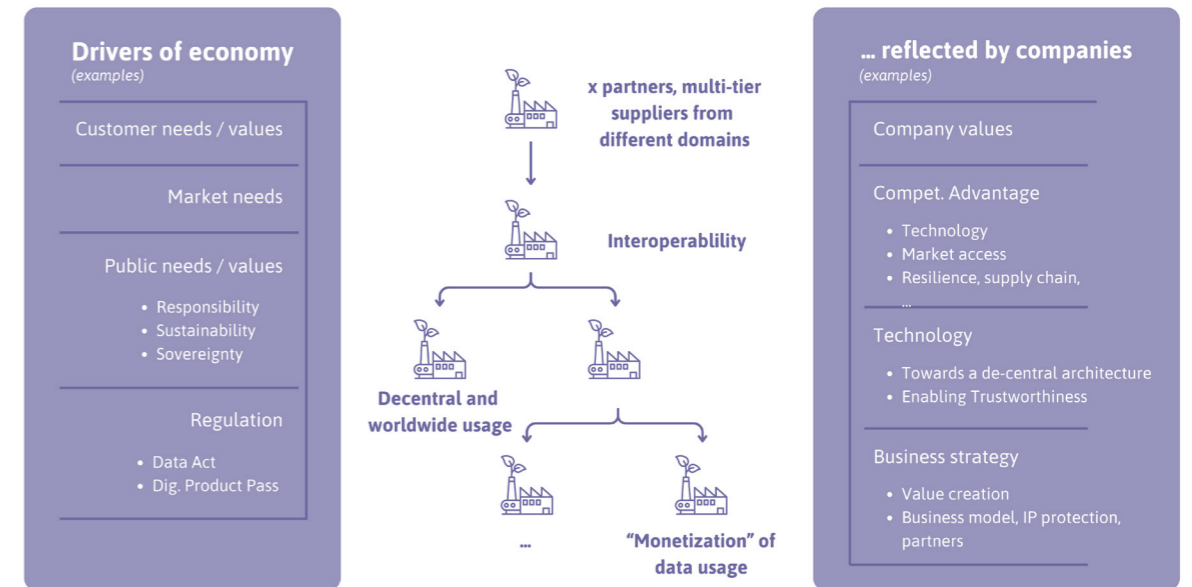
Drivers of economy
(examples)

Customer needs / values

Market needs

Public needs / values

- Responsibility
- Sustainability
- Sovereignty

Regulation

- Data Act
- Dig. Product Pass

x partners, multi-tier suppliers from different domains

Interoperablity

Decentral and worldwide usage

...

"Monetization" of data usage

... reflected by companies
(examples)

Company values

Compet. Advantage

- Technology
- Market access
- Resilience, supply chain, ...

Technology

- Towards a de-central architecture
- Enabling Trustworthiness

Business strategy

- Value creation
- Business model, IP protection, partners